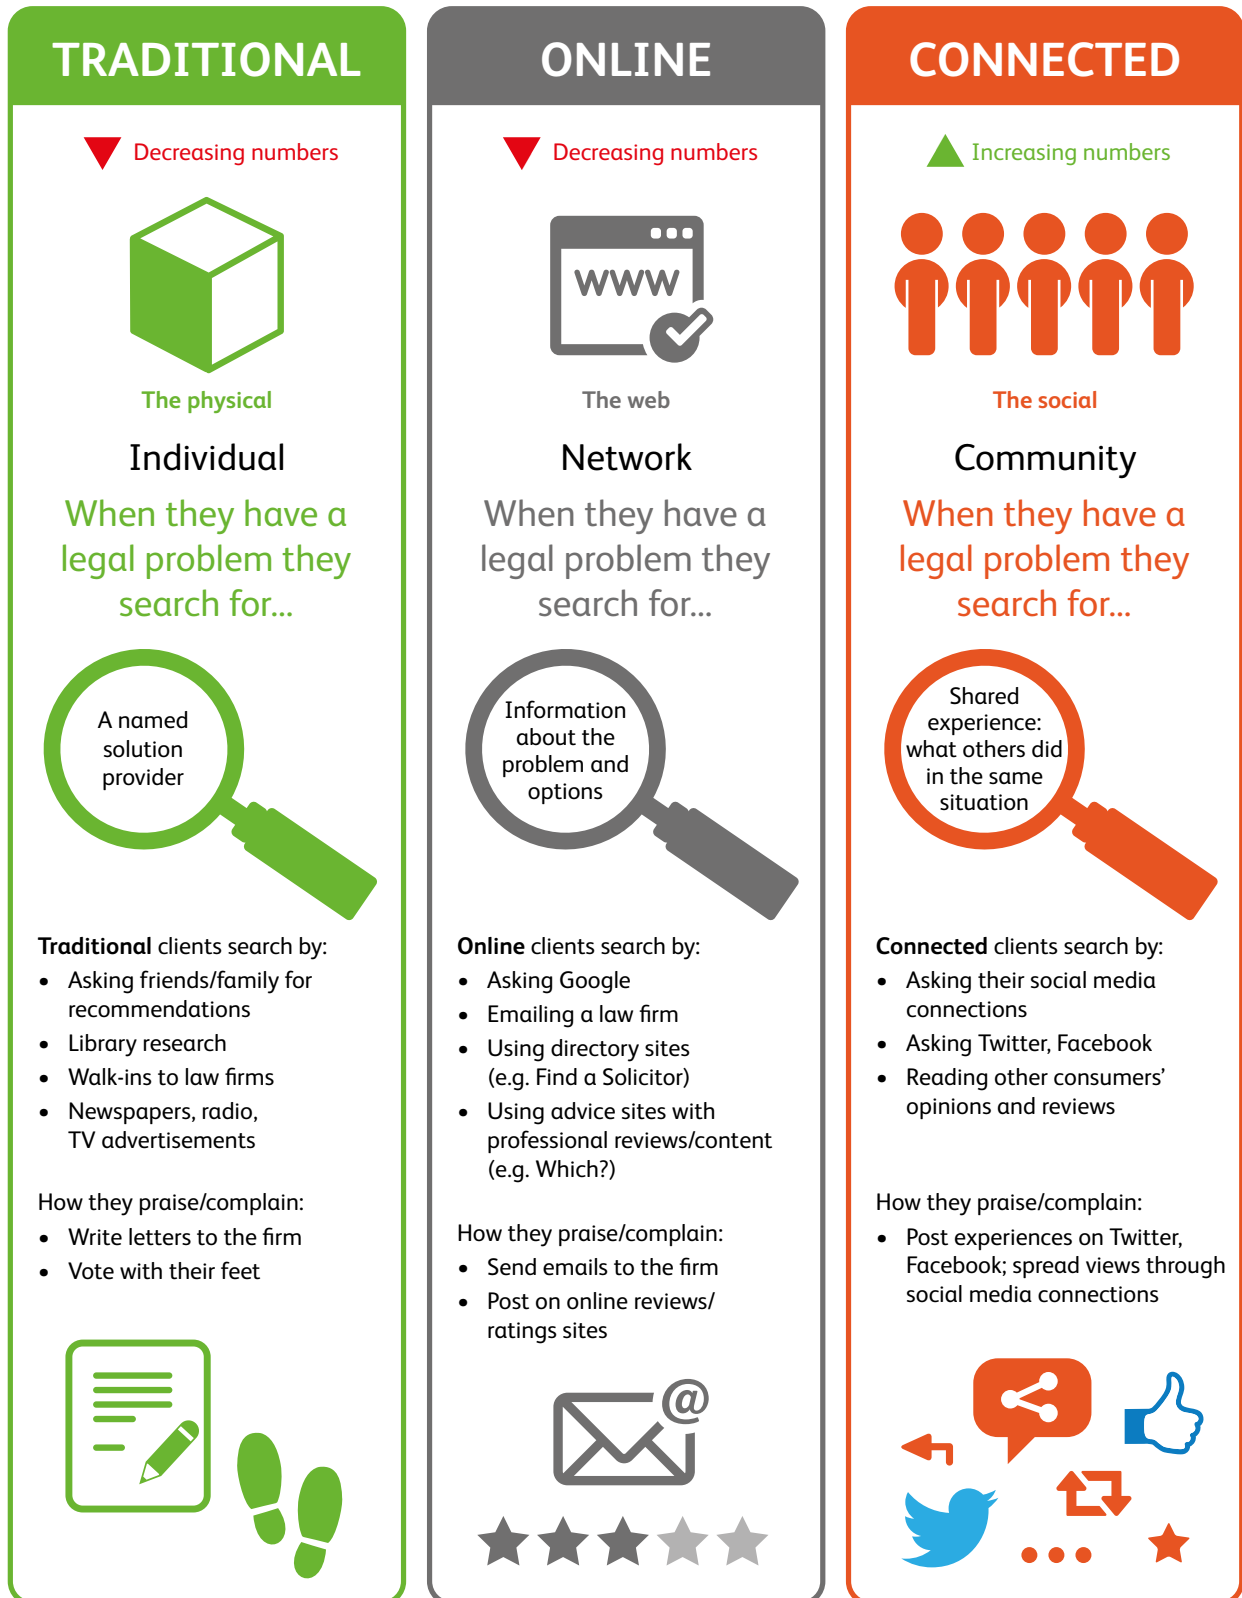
TRADITIONAL

Decreasing numbers

The physical

Individual

When they have a legal problem they search for...

A named solution provider

**Traditional** clients search by:

- Asking friends/family for recommendations
- Library research
- Walk-ins to law firms
- Newspapers, radio, TV advertisements

How they praise/complain:

- Write letters to the firm
- Vote with their feet

ONLINE

Decreasing numbers

WWW

The web

Network

When they have a legal problem they search for...

Information about the problem and options

**Online** clients search by:

- Asking Google
- Emailing a law firm
- Using directory sites (e.g. Find a Solicitor)
- Using advice sites with professional reviews/content (e.g. Which?)

How they praise/complain:

- Send emails to the firm
- Post on online reviews/ ratings sites

@

CONNECTED

Increasing numbers

The social

Community

When they have a legal problem they search for...

Shared experience: what others did in the same situation

**Connected** clients search by:

- Asking their social media connections
- Asking Twitter, Facebook
- Reading other consumers' opinions and reviews

How they praise/complain:

- Post experiences on Twitter, Facebook; spread views through social media connections